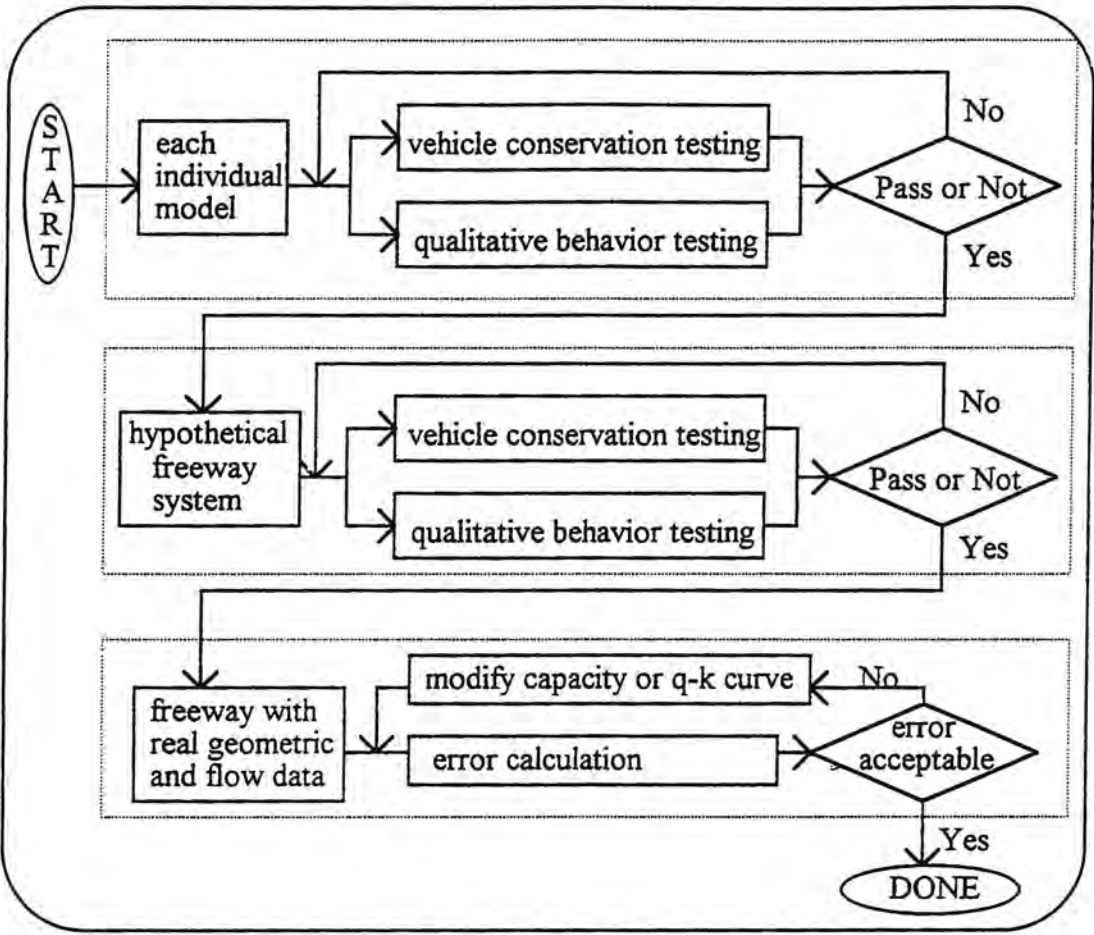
START

each individual model

vehicle conservation testing

qualitative behavior testing

Pass or Not

No

Yes

hypothetical freeway system

vehicle conservation testing

qualitative behavior testing

Pass or Not

No

Yes

freeway with real geometric and flow data

modify capacity or q-k curve

error calculation

error acceptable

No

Yes

DONE